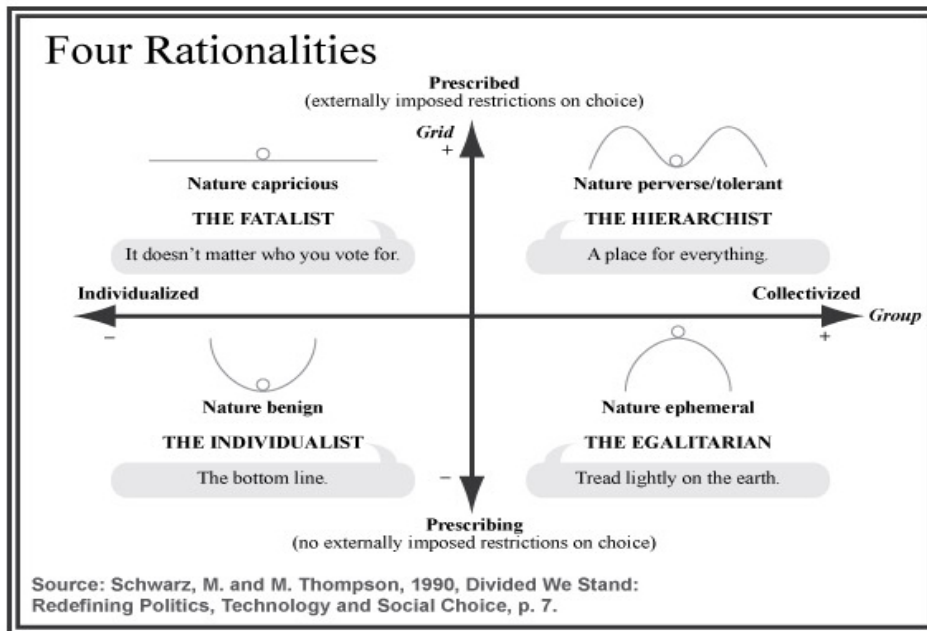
Four Rationalities

Prescribed
(externally imposed restrictions on choice)

Grid
+

Nature capricious

THE FATALIST

It doesn't matter who you vote for.

Nature perverse/tolerant

THE HIERARCHIST

A place for everything.

Individualized

Collectivized

Group

–

+

Nature benign

THE INDIVIDUALIST

The bottom line.

–

Nature ephemeral

THE EGALITARIAN

Tread lightly on the earth.

Prescribing
(no externally imposed restrictions on choice)

Source: Schwarz, M. and M. Thompson, 1990, Divided We Stand: Redefining Politics, Technology and Social Choice, p. 7.